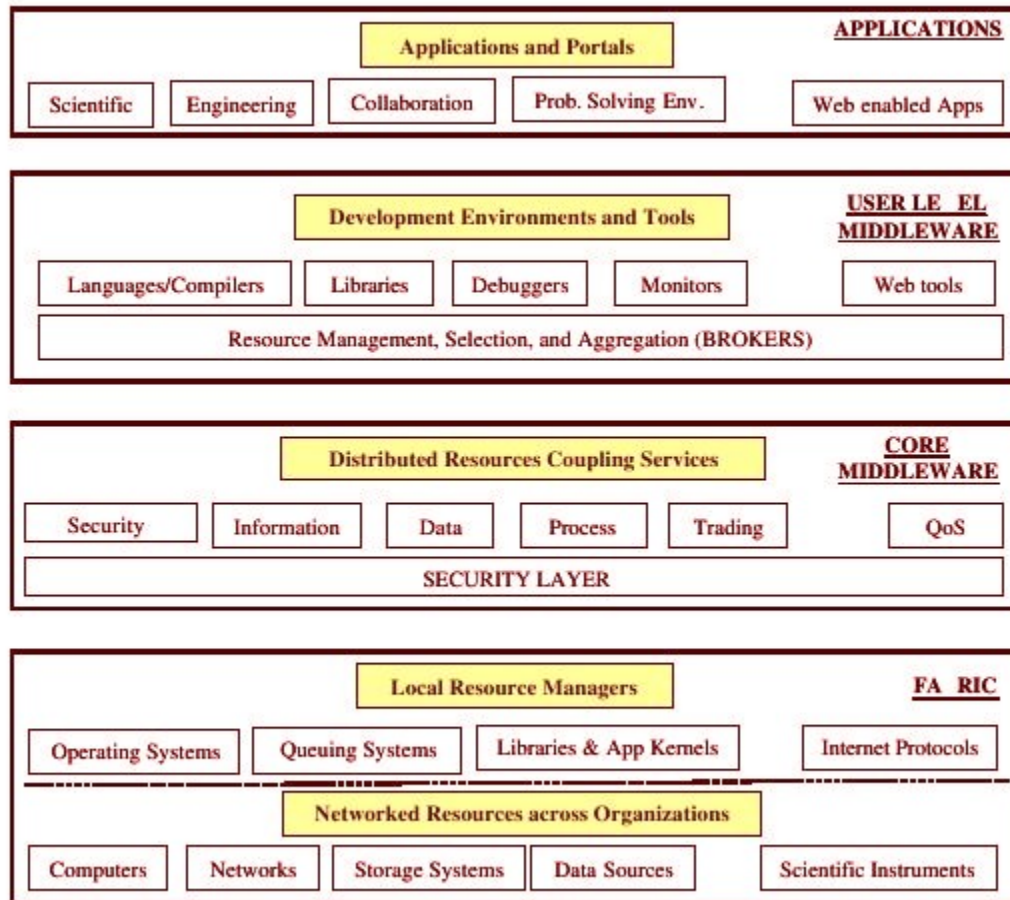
APPLICATIONS

Applications and Portals

Scientific | Engineering | Collaboration | Prob. Solving Env. | Web enabled Apps

USER LE EL MIDDLEWARE

Development Environments and Tools

Languages/Compilers | Libraries | Debuggers | Monitors | Web tools

Resource Management, Selection, and Aggregation (BROKERS)

CORE MIDDLEWARE

Distributed Resources Coupling Services

Security | Information | Data | Process | Trading | QoS

SECURITY LAYER

FA RIC

Local Resource Managers

Operating Systems | Queuing Systems | Libraries & App Kernels | Internet Protocols

Networked Resources across Organizations

Computers | Networks | Storage Systems | Data Sources | Scientific Instruments